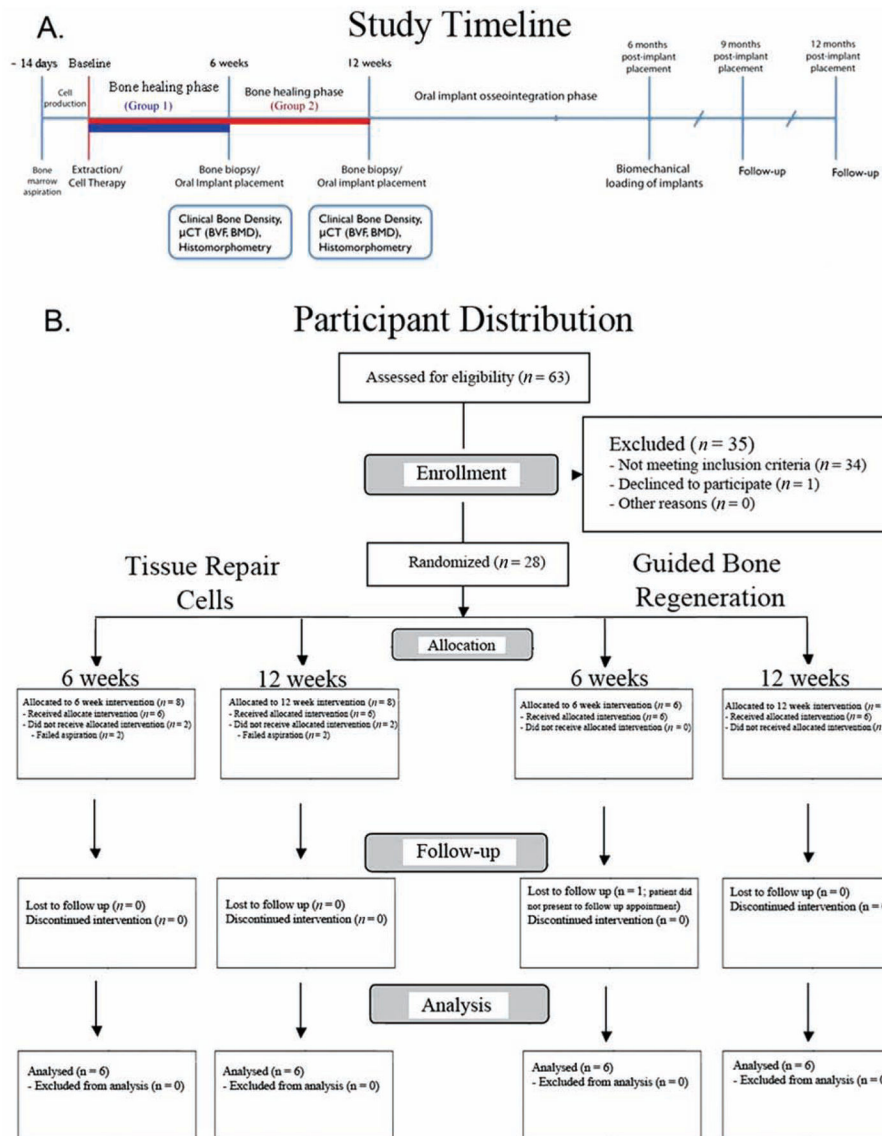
A.

Study Timeline

- 14 days Baseline 6 weeks 12 weeks 6 months post-implant placement 9 months post-implant placement 12 months post-implant placement

Cell production

Bone healing phase (Group 1)

Bone healing phase (Group 2)

Oral implant osseointegration phase

Bone marrow aspiration

Extraction/ Cell Therapy

Bone biopsy/ Oral implant placement

Bone biopsy/ Oral implant placement

Biomechanical loading of implants

Follow-up

Follow-up

Clinical Bone Density, µCT (BVF, BMD), Histomorphometry

Clinical Bone Density, µCT (BVF, BMD), Histomorphometry

B.

Participant Distribution

Assessed for eligibility ($n = 63$)

Enrollment

Excluded ($n = 35$)
- Not meeting inclusion criteria ($n = 34$)
- Declinced to participate ($n = 1$)
- Other reasons ($n = 0$)

Randomized ($n = 28$)

Tissue Repair Cells

Guided Bone Regeneration

Allocation

6 weeks

12 weeks

6 weeks

12 weeks

Allocated to 6 week intervention ($n = 8$)
- Received allocate intervention ($n = 6$)
- Did not receive allocated intervention ($n = 2$)
- Failed aspiration ($n = 2$)

Allocated to 12 week intervention ($n = 8$)
- Received allocated intervention ($n = 6$)
- Did not receive allocated intervention ($n = 2$)
- Failed aspiration ($n = 2$)

Allocated to 6 week intervention ($n = 6$)
- Received allocated intervention ($n = 6$)
- Did not receive allocated intervention ($n = 0$)

Allocated to 12 week intervention ($n =$ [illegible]
- Received allocated intervention ($n = 6$)
- Did not received allocated intervention ($n$ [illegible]

Follow-up

Lost to follow up ($n = 0$)
Discontinued intervention ($n = 0$)

Lost to follow up ($n = 0$)
Discontinued intervention ($n = 0$)

Lost to follow up ($n = 1$; patient did not present to follow up appointment)
Discontinued intervention ($n = 0$)

Lost to follow up ($n = 0$)
Discontinued intervention ($n =$ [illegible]

Analysis

Analysed ($n = 6$)
- Excluded from analysis ($n = 0$)

Analysed ($n = 6$)
- Excluded from analysis ($n = 0$)

Analysed ($n = 6$)
- Excluded from analysis ($n = 0$)

Analysed ($n = 6$)
- Excluded from analysis ($n =$ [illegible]